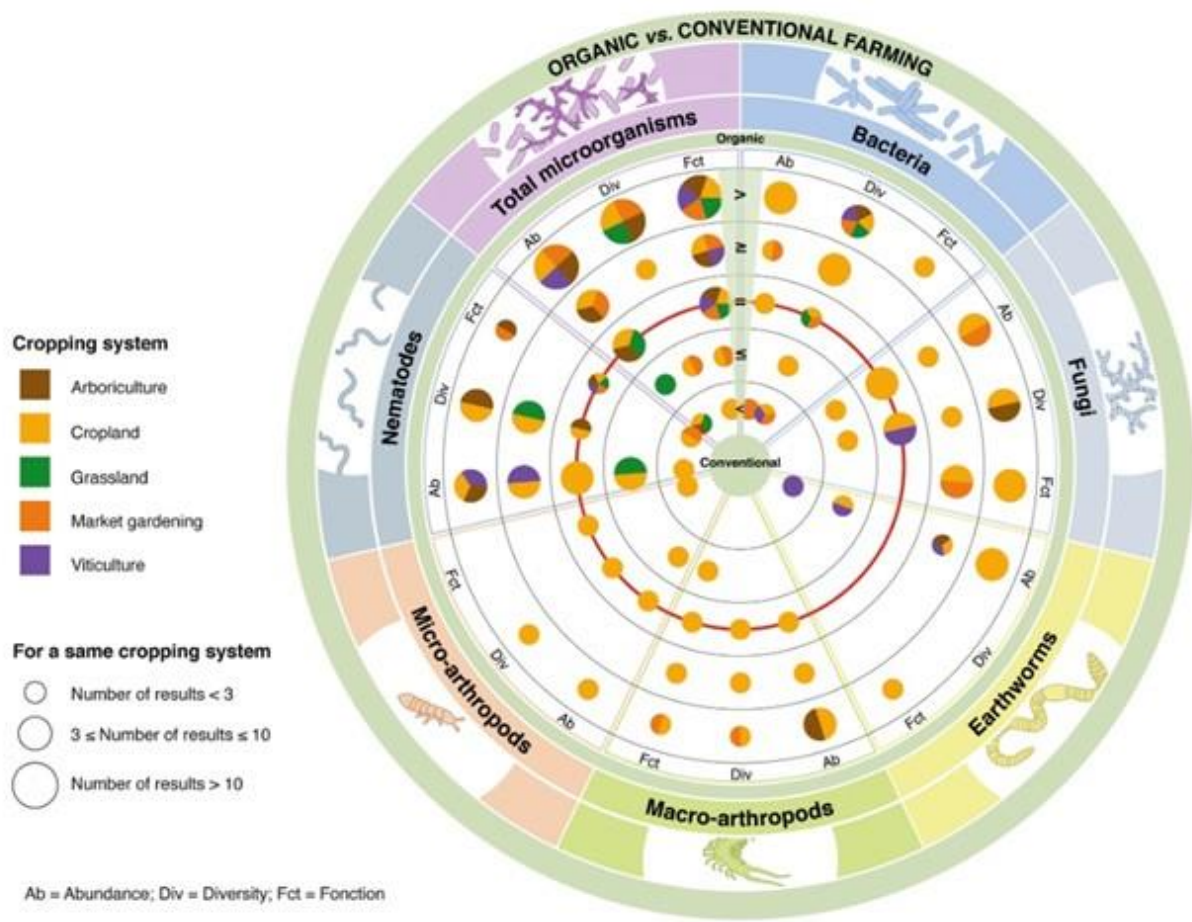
ORGANIC vs. CONVENTIONAL FARMING

Total microorganisms

Bacteria

Fungi

Earthworms

Macro-arthropods

Micro-arthropods

Nematodes

Organic

Conventional

>

≥

=

≤

<

Ab Div Fct

Ab Div Fct

Ab Div Fct

Ab Div Fct

Fct Div Ab

Fct Div Ab

Fct Div Ab

Ab Div Fct

Cropping system

Arboriculture

Cropland

Grassland

Market gardening

Viticulture

For a same cropping system

Number of results < 3

3 ≤ Number of results ≤ 10

Number of results > 10

Ab = Abundance; Div = Diversity; Fct = Fonction